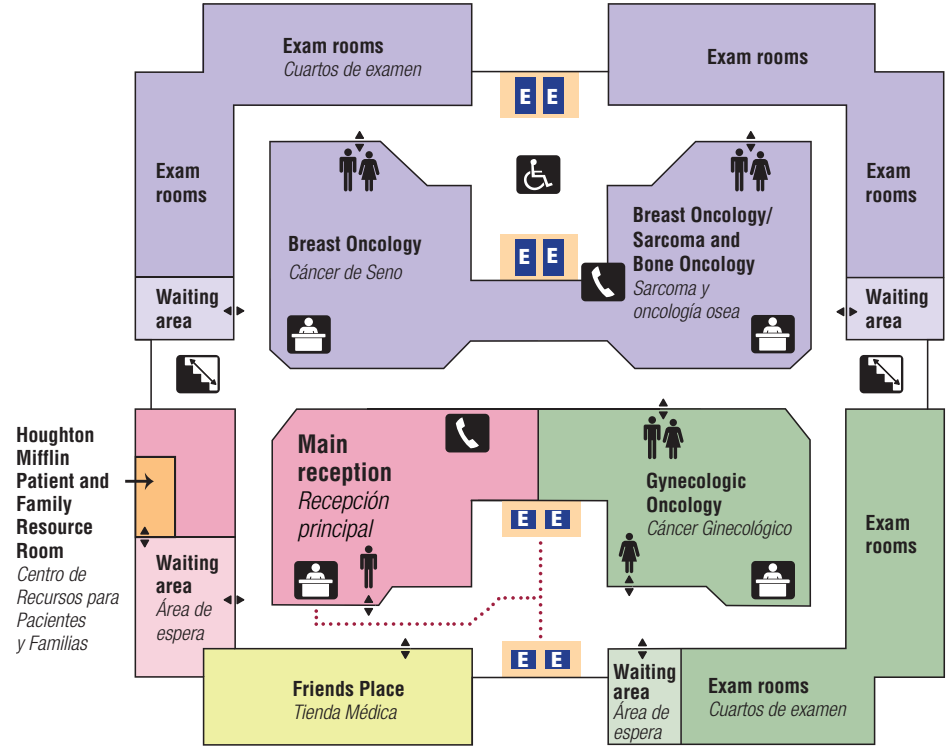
Exam rooms
Cuartos de examen

E E

Exam rooms

Exam rooms

Breast Oncology
Cáncer de Seno

E E

Breast Oncology/ Sarcoma and Bone Oncology
Sarcoma y oncología osea

Exam rooms

Waiting area

Waiting area

Houghton Mifflin Patient and Family Resource Room
Centro de Recursos para Pacientes y Familias

Main reception
Recepción principal

Gynecologic Oncology
Cáncer Ginecológico

E E

Exam rooms

Waiting area
Área de espera

Friends Place
Tienda Médica

E E

Waiting area
Área de espera

Exam rooms
Cuartos de examen